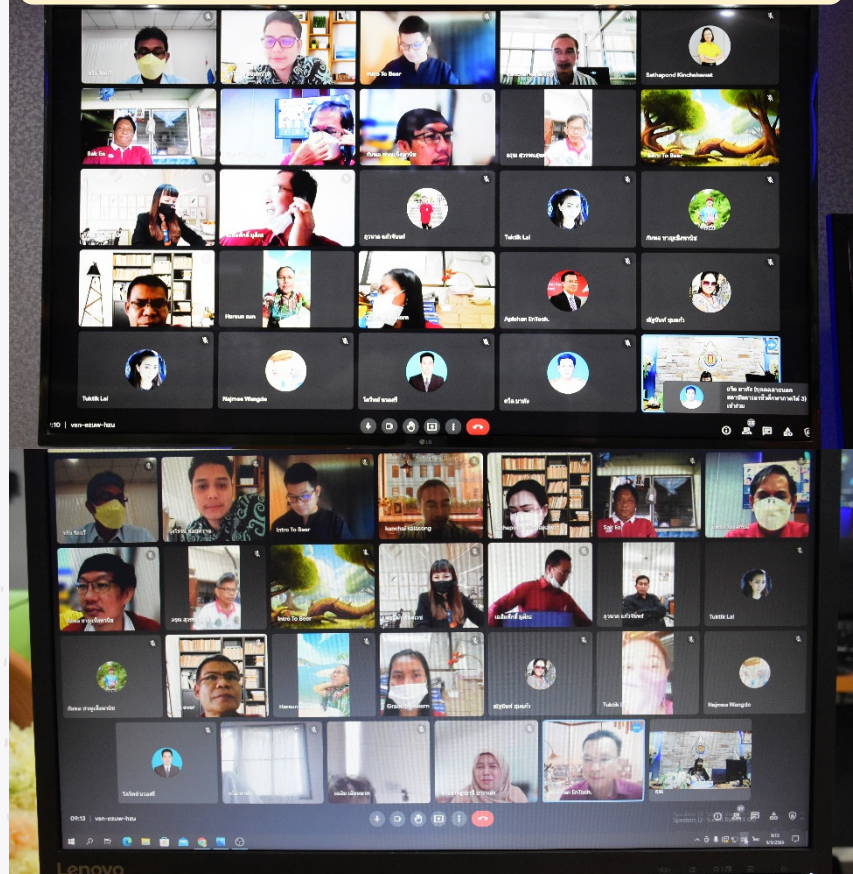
Sathapond Kinchekawat

Sak Ea

Intro To Beer

Tuktik Lai

Aplehan EnTech.

Tuktik Lai

Najmee Wangde

vsn-ezuw-hzu

LG

vsn-ezuw-hzu

Intro To Beer

kanchai caiseng

Sak Ea

Intro To Beer

Tuktik Lai

Harom

Najmee Wangde

Aplehan EnTech.

09:13

Lenovo